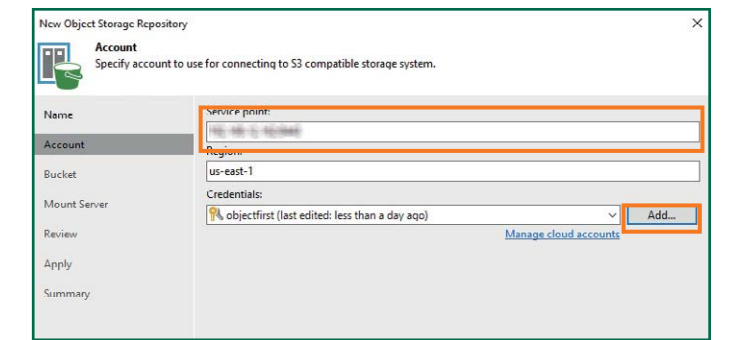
New Object Storage Repository

Account
Specify account to use for connecting to S3 compatible storage system.

Name
Account
Bucket
Mount Server
Review
Apply
Summary

Service point:
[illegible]
Region:
us-east-1
Credentials:
objectfirst (last edited: less than a day ago)
Add...
Manage cloud accounts